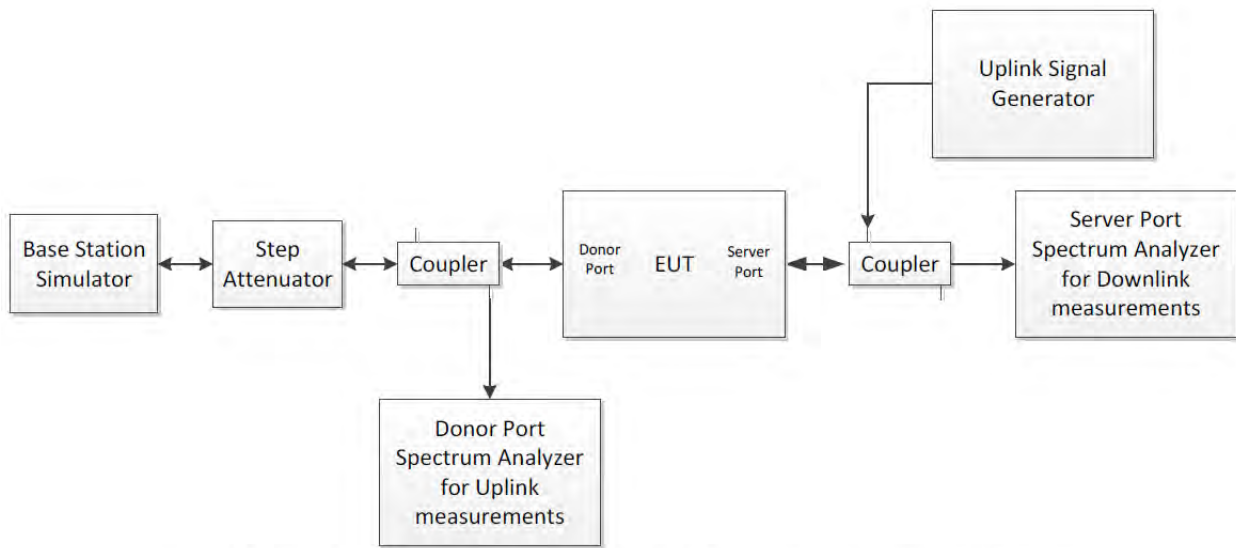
Uplink Signal Generator

Base Station Simulator

Step Attenuator

Coupler

Donor Port

EUT

Server Port

Coupler

Server Port Spectrum Analyzer for Downlink measurements

Donor Port Spectrum Analyzer for Uplink measurements